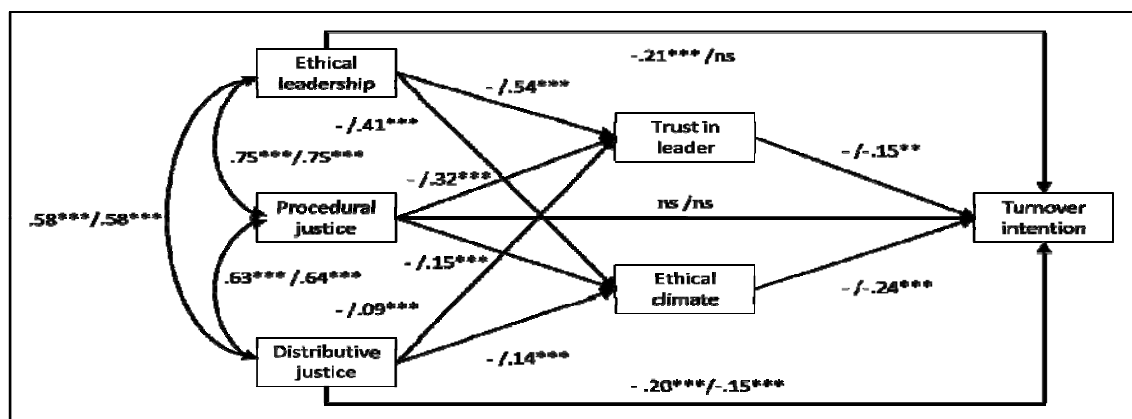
Ethical leadership

-.21*** /ns

- /.54***

- /.41***

Trust in leader

- /-.15**

.75***/.75***

- /.32***

.58***/.58***

Procedural justice

ns /ns

Turnover intention

.63*** /.64***

- /.15***

Ethical climate

- /-.24***

- /.09***

Distributive justice

- /.14***

- .20***/-.15***